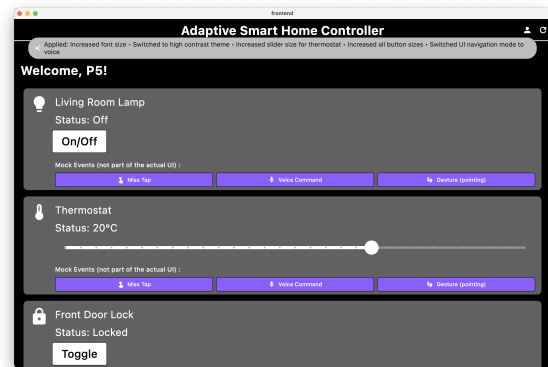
frontend

Adaptive Smart Home Controller

Applied: Increased font size • Switched to high contrast theme • Increased slider size for thermostat • Increased all button sizes • Switched UI navigation mode to voice

Welcome, P5!

Living Room Lamp
Status: Off
On/Off

Mock Events (not part of the actual UI) :
Miss Tap
Voice Command
Gesture (pointing)

Thermostat
Status: 20°C

Mock Events (not part of the actual UI) :
Miss Tap
Voice Command
Gesture (pointing)

Front Door Lock
Status: Locked
Toggle